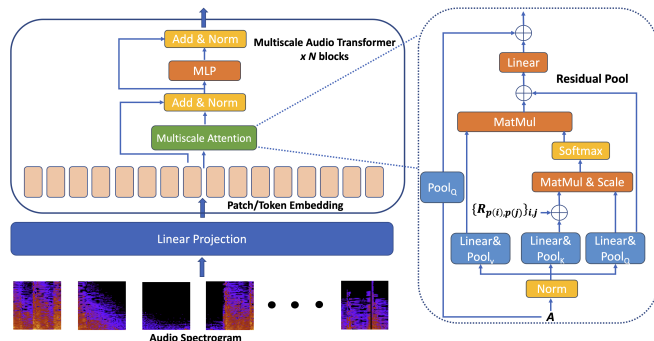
Add & Norm

Multiscale Audio Transformer
x N blocks

MLP

Add & Norm

Multiscale Attention

Patch/Token Embedding

Linear Projection

• • •

Audio Spectrogram

Linear

Residual Pool

MatMul

Softmax

MatMul & Scale

$\text{Pool}_Q$

$\{R_{p(i),p(j)}\}_{i,j}$

Linear& $\text{Pool}_V$

Linear& $\text{Pool}_K$

Linear& $\text{Pool}_Q$

Norm

$A$